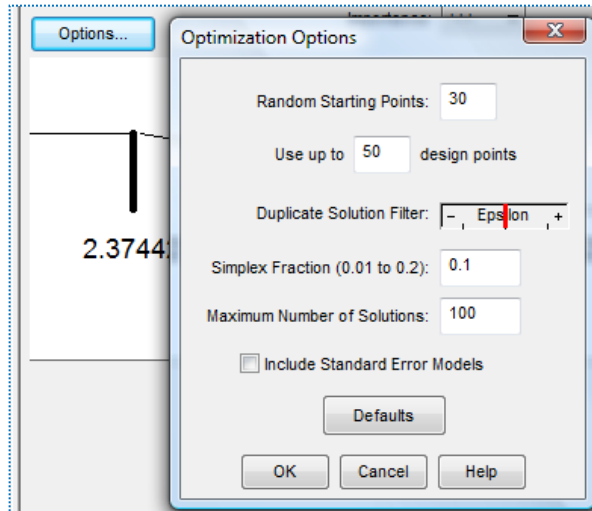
Options...

Importance

2.3744

Optimization Options

Random Starting Points: 30

Use up to 50 design points

Duplicate Solution Filter: − Epsilon +

Simplex Fraction (0.01 to 0.2): 0.1

Maximum Number of Solutions: 100

Include Standard Error Models

Defaults

OK Cancel Help